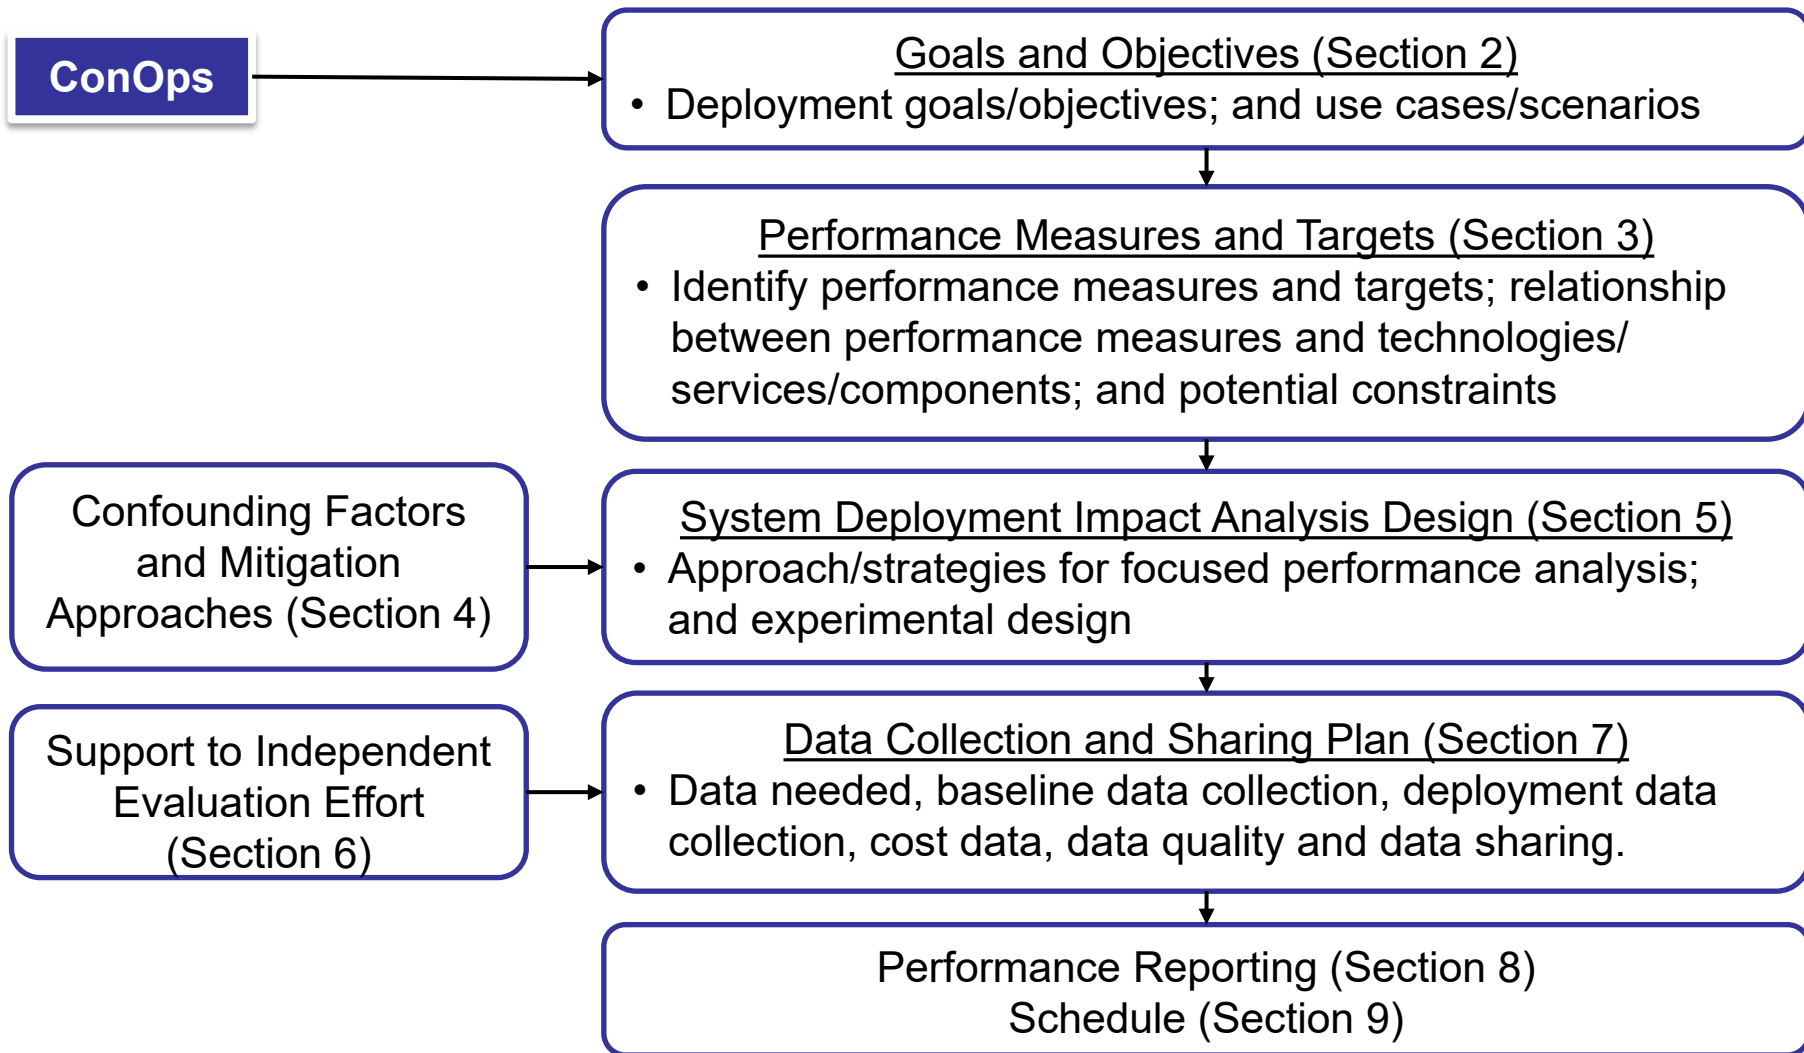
ConOps

Goals and Objectives (Section 2)
• Deployment goals/objectives; and use cases/scenarios

Performance Measures and Targets (Section 3)
• Identify performance measures and targets; relationship between performance measures and technologies/ services/components; and potential constraints

Confounding Factors and Mitigation Approaches (Section 4)

System Deployment Impact Analysis Design (Section 5)
• Approach/strategies for focused performance analysis; and experimental design

Support to Independent Evaluation Effort (Section 6)

Data Collection and Sharing Plan (Section 7)
• Data needed, baseline data collection, deployment data collection, cost data, data quality and data sharing.

Performance Reporting (Section 8)
Schedule (Section 9)